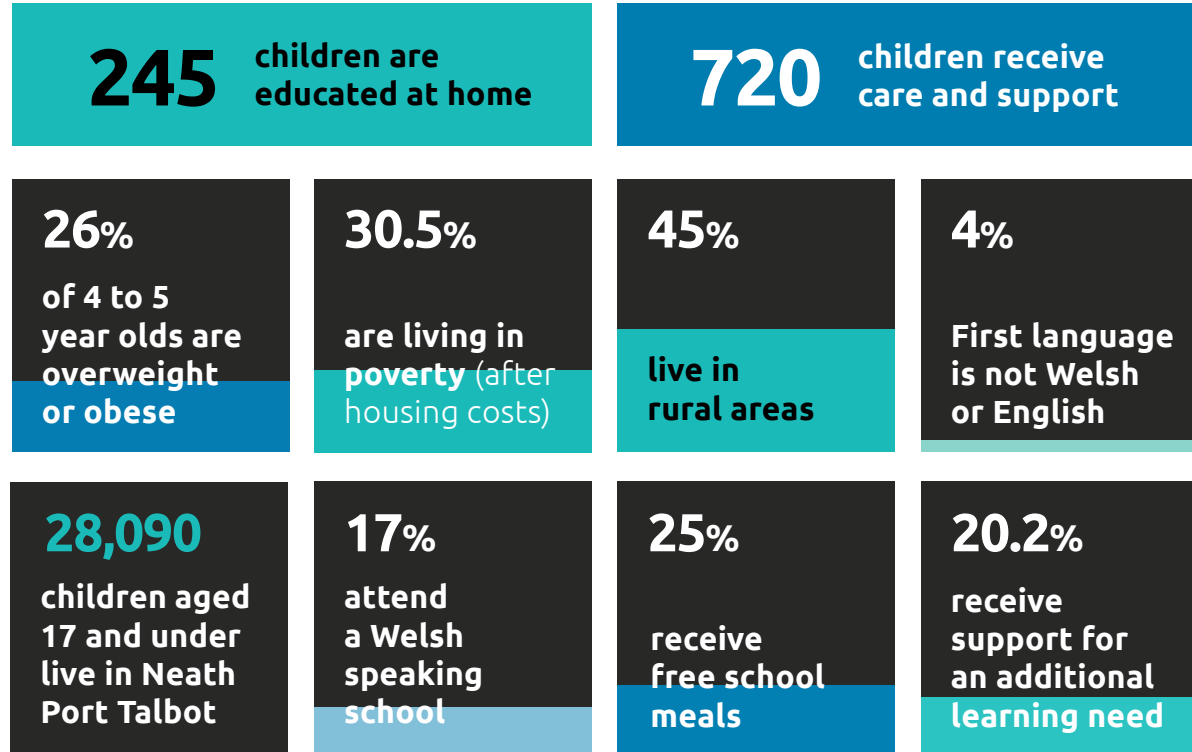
245 children are educated at home

720 children receive care and support

26% of 4 to 5 year olds are overweight or obese

30.5% are living in poverty (after housing costs)

45% live in rural areas

4% First language is not Welsh or English

28,090 children aged 17 and under live in Neath Port Talbot

17% attend a Welsh speaking school

25% receive free school meals

20.2% receive support for an additional learning need